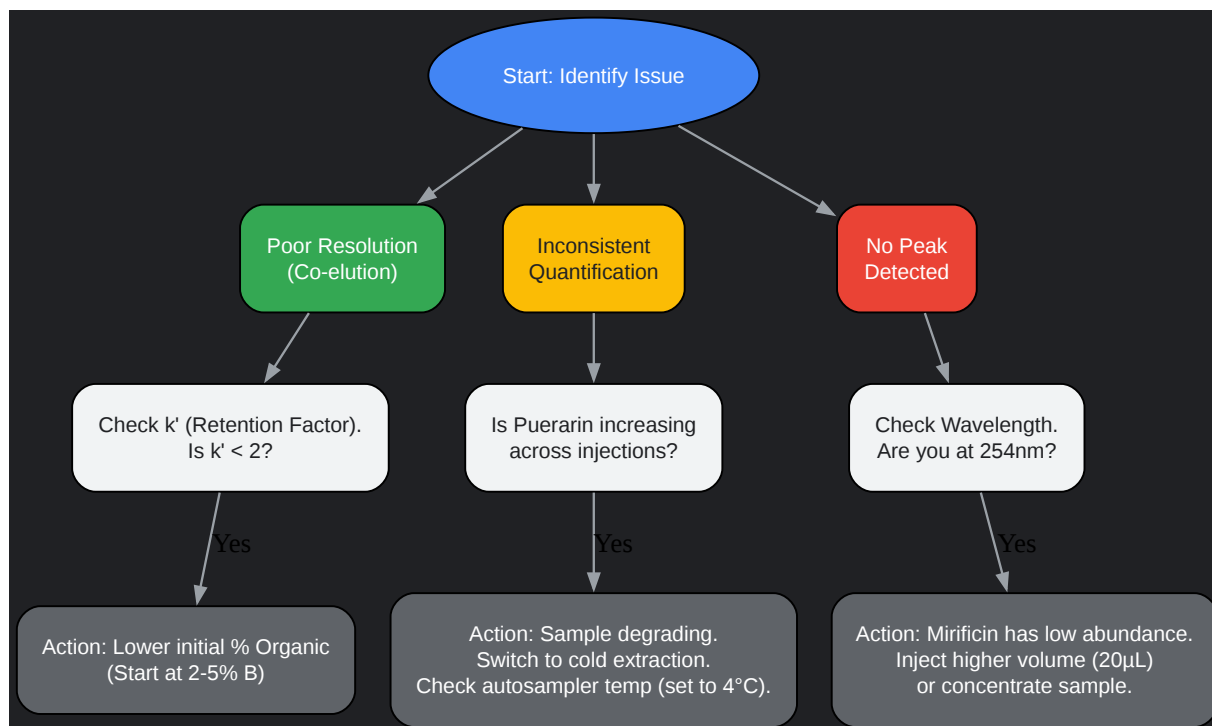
Start: Identify Issue

Poor Resolution (Co-elution)

Inconsistent Quantification

No Peak Detected

Check k' (Retention Factor). Is k' < 2?

Is Puerarin increasing across injections?

Check Wavelength. Are you at 254nm?

Yes

Yes

Yes

Action: Lower initial % Organic (Start at 2-5% B)

Action: Sample degrading. Switch to cold extraction. Check autosampler temp (set to 4°C).

Action: Mirificin has low abundance. Inject higher volume (20µL) or concentrate sample.